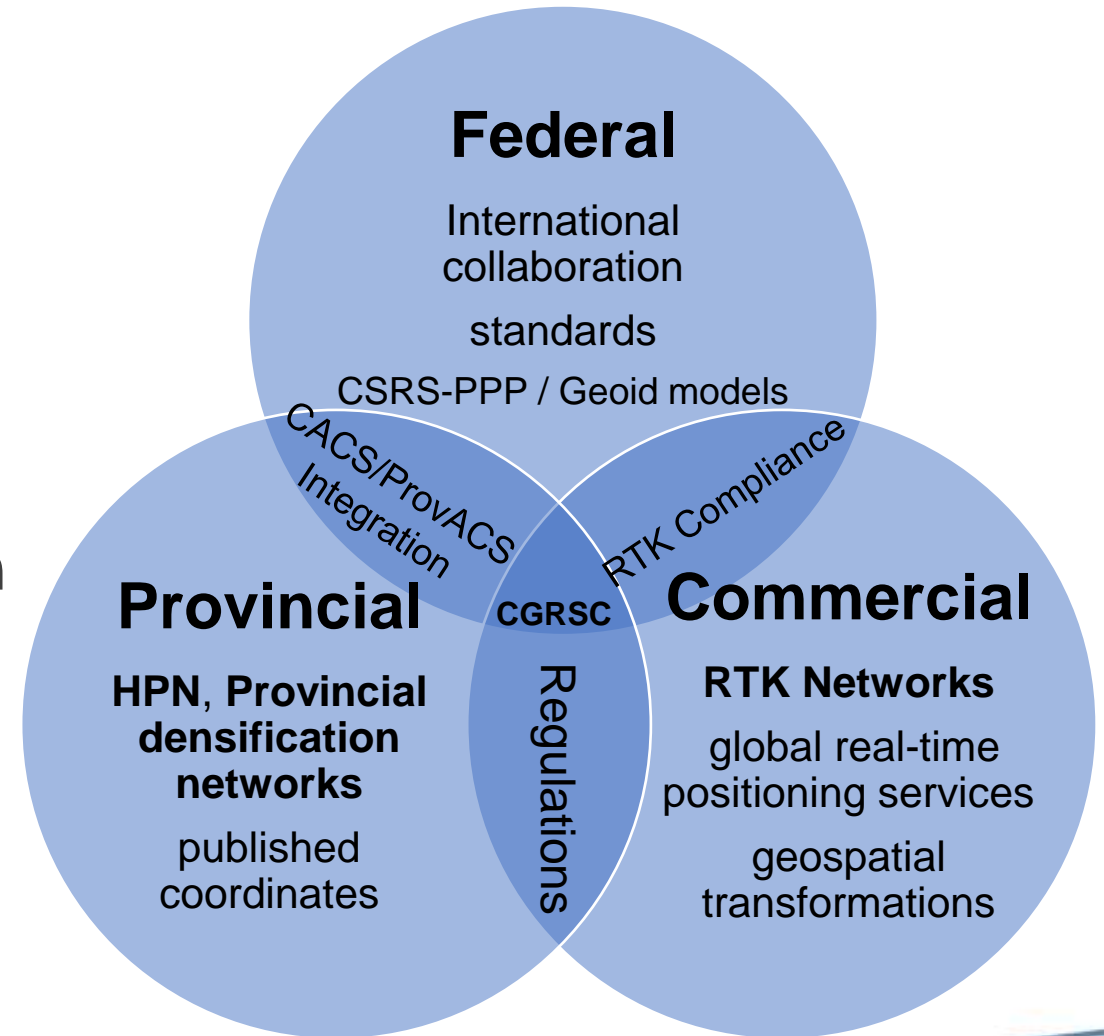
Federal

International collaboration

standards

CSRS-PPP / Geoid models

CACS/ProvACS Integration

RTK Compliance

CGRSC

Provincial

HPN, Provincial densification networks

published coordinates

Regulations

Commercial

RTK Networks

global real-time positioning services

geospatial transformations